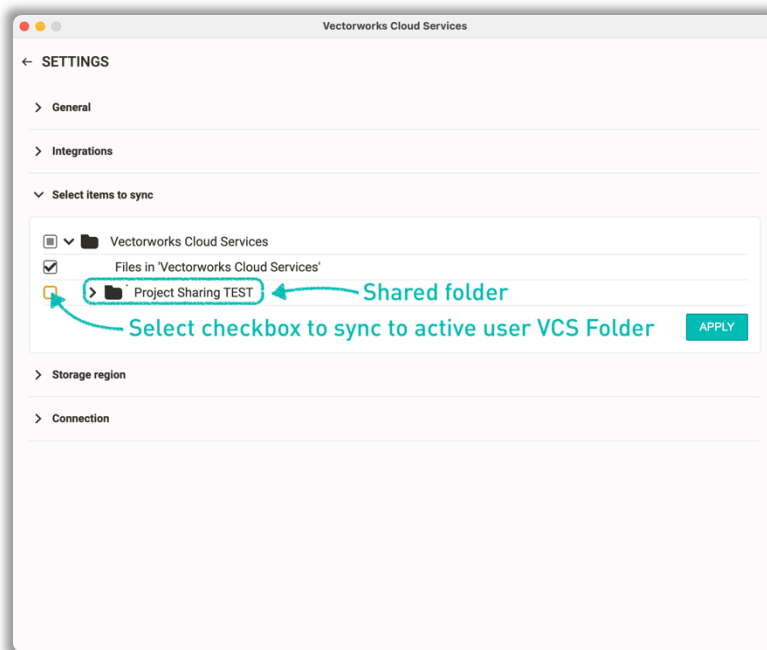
Vectorworks Cloud Services

← SETTINGS

General

Integrations

Select items to sync

Vectorworks Cloud Services

Files in 'Vectorworks Cloud Services'

Project Sharing TEST

Shared folder

Select checkbox to sync to active user VCS Folder

APPLY

Storage region

Connection